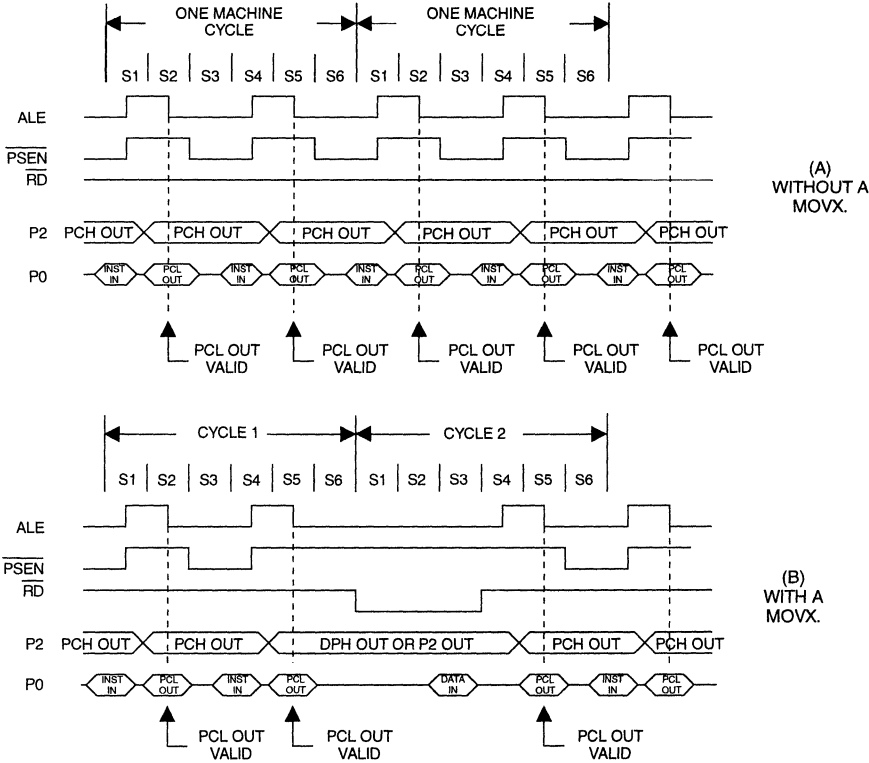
ONE MACHINE CYCLE

ONE MACHINE CYCLE

S1 S2 S3 S4 S5 S6 S1 S2 S3 S4 S5 S6

ALE

$\overline{PSEN}$

$\overline{RD}$

(A) WITHOUT A MOVX.

P2 PCH OUT PCH OUT PCH OUT PCH OUT PCH OUT PCH OUT

P0 INST IN PCL OUT INST IN PCL OUT INST IN PCL OUT INST IN PCL OUT INST IN PCL OUT

PCL OUT VALID

PCL OUT VALID

PCL OUT VALID

PCL OUT VALID

PCL OUT VALID

CYCLE 1

CYCLE 2

S1 S2 S3 S4 S5 S6 S1 S2 S3 S4 S5 S6

ALE

$\overline{PSEN}$

$\overline{RD}$

(B) WITH A MOVX.

P2 PCH OUT PCH OUT DPH OUT OR P2 OUT PCH OUT PCH OUT

P0 INST IN PCL OUT INST IN PCL OUT DATA IN PCL OUT INST IN PCL OUT

PCL OUT VALID

PCL OUT VALID

PCL OUT VALID